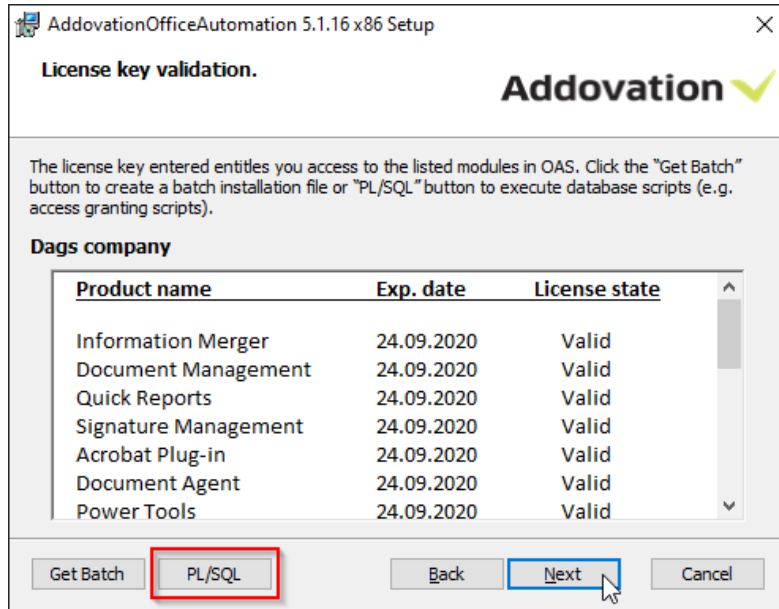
AddovationOfficeAutomation 5.1.16 x86 Setup

License key validation.

Addovation

The license key entered entitles you access to the listed modules in OAS. Click the "Get Batch" button to create a batch installation file or "PL/SQL" button to execute database scripts (e.g. access granting scripts).

Dags company

| Product name | Exp. date | License state |
|---|---|---|
| Information Merger | 24.09.2020 | Valid |
| Document Management | 24.09.2020 | Valid |
| Quick Reports | 24.09.2020 | Valid |
| Signature Management | 24.09.2020 | Valid |
| Acrobat Plug-in | 24.09.2020 | Valid |
| Document Agent | 24.09.2020 | Valid |
| Power Tools | 24.09.2020 | Valid |

Get Batch PL/SQL Back Next Cancel